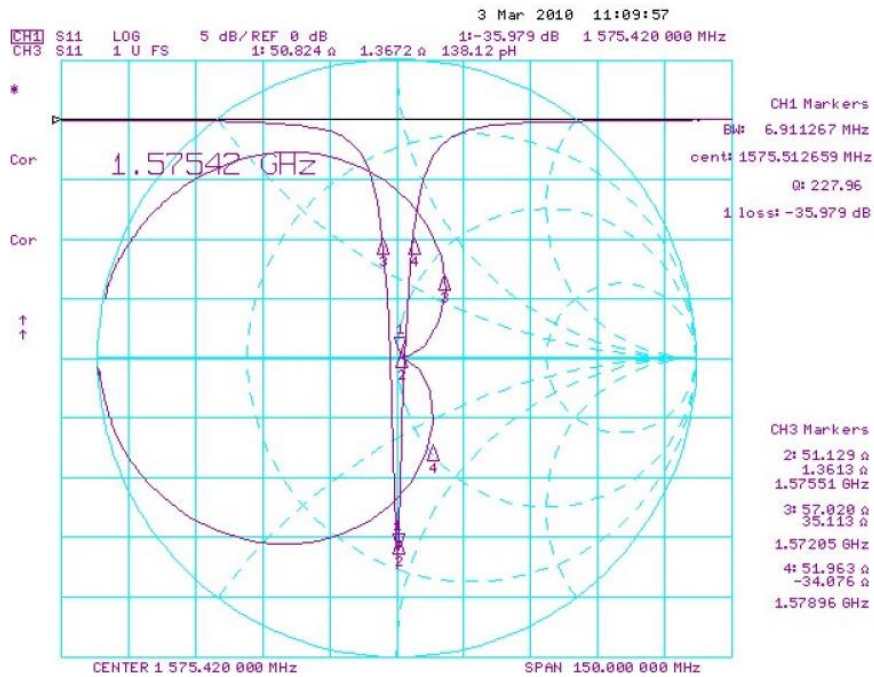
3 Mar 2010 11:09:57

CH1 S11 LOG 5 dB/ REF 0 dB 1:-35.979 dB 1 575.420 000 MHz
CH3 S11 1 U FS 1: 50.824 Ω 1.3672 Ω 138.12 pH

*

Cor

Cor

↑
↑

1.57542 GHz

CH1 Markers
BW: 6.911267 MHz
cent: 1575.512659 MHz
Q: 227.96
1 loss: -35.979 dB

3
4
3
1
2
4
1
2

CH3 Markers
2: 51.129 Ω
1.3613 Ω
1.57551 GHz
3: 57.020 Ω
35.113 Ω
1.57205 GHz
4: 51.963 Ω
-34.076 Ω
1.57896 GHz

CENTER 1 575.420 000 MHz SPAN 150.000 000 MHz